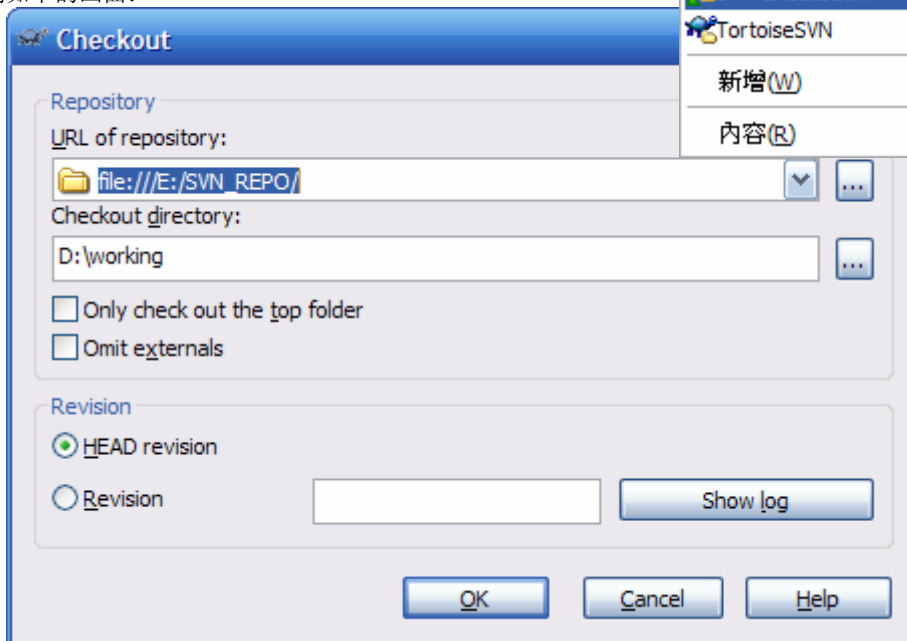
Checkout

TortoiseSVN

新增(W)

內容(R)

Repository

URL of repository:

file:///E:/SVN_REPO/

...

Checkout directory:

D:\working

...

Only check out the top folder

Omit externals

Revision

HEAD revision

Revision

Show log

OK

Cancel

Help